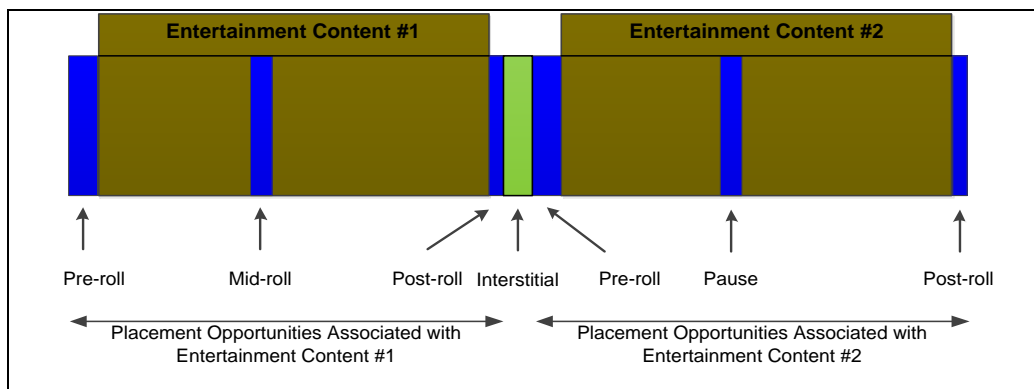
Entertainment Content #1

Entertainment Content #2

Pre-roll

Mid-roll

Post-roll

Interstitial

Pre-roll

Pause

Post-roll

Placement Opportunities Associated with Entertainment Content #1

Placement Opportunities Associated with Entertainment Content #2